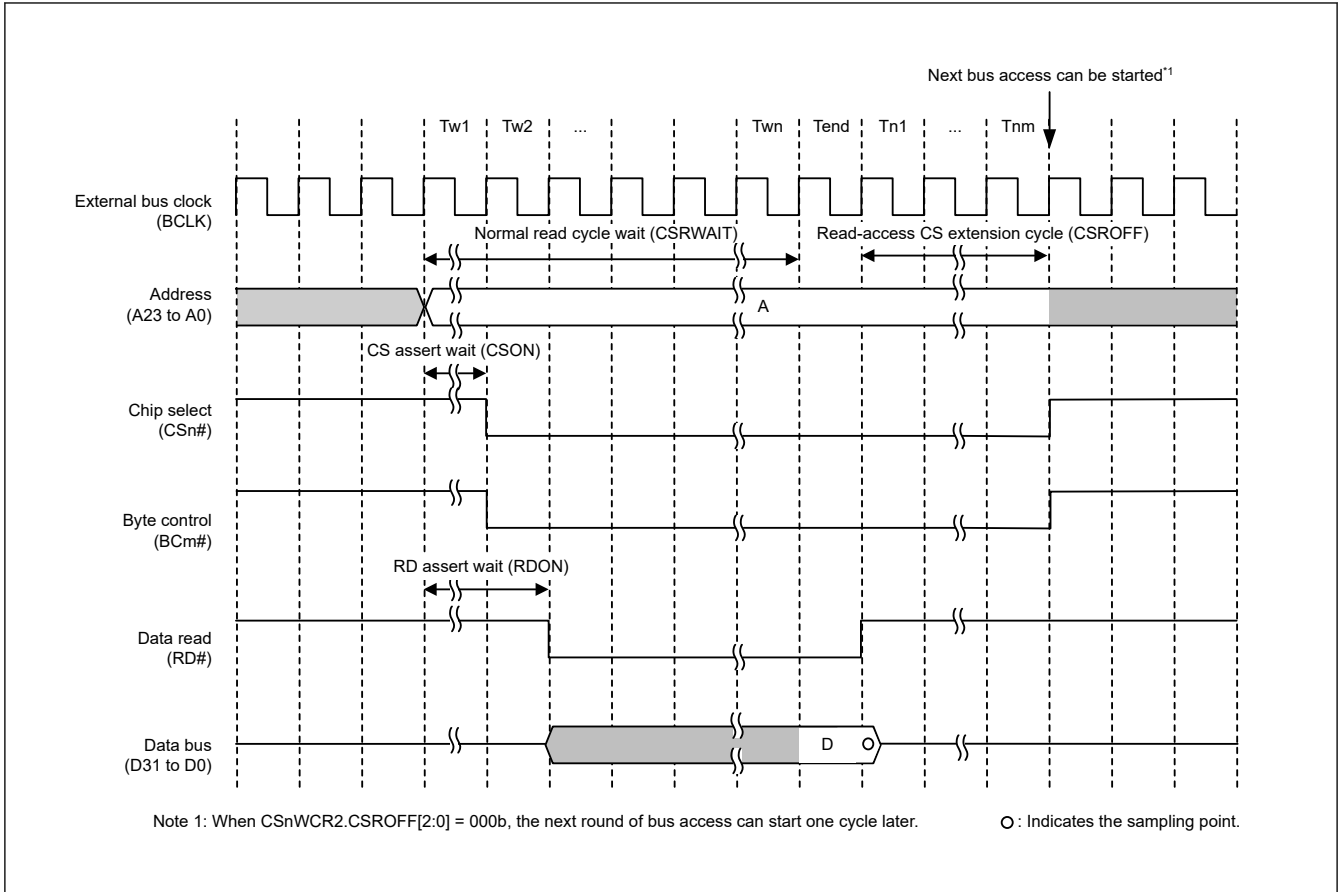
Next bus access can be started*1

Tw1 Tw2 ... Twn Tend Tn1 ... Tnm

External bus clock (BCLK)

Normal read cycle wait (CSRWAIT)

Read-access CS extension cycle (CSROFF)

Address (A23 to A0)

A

CS assert wait (CSON)

Chip select (CSn#)

Byte control (BCm#)

RD assert wait (RDON)

Data read (RD#)

Data bus (D31 to D0)

D

Note 1: When CSnWCR2.CSROFF[2:0] = 000b, the next round of bus access can start one cycle later.

○ : Indicates the sampling point.